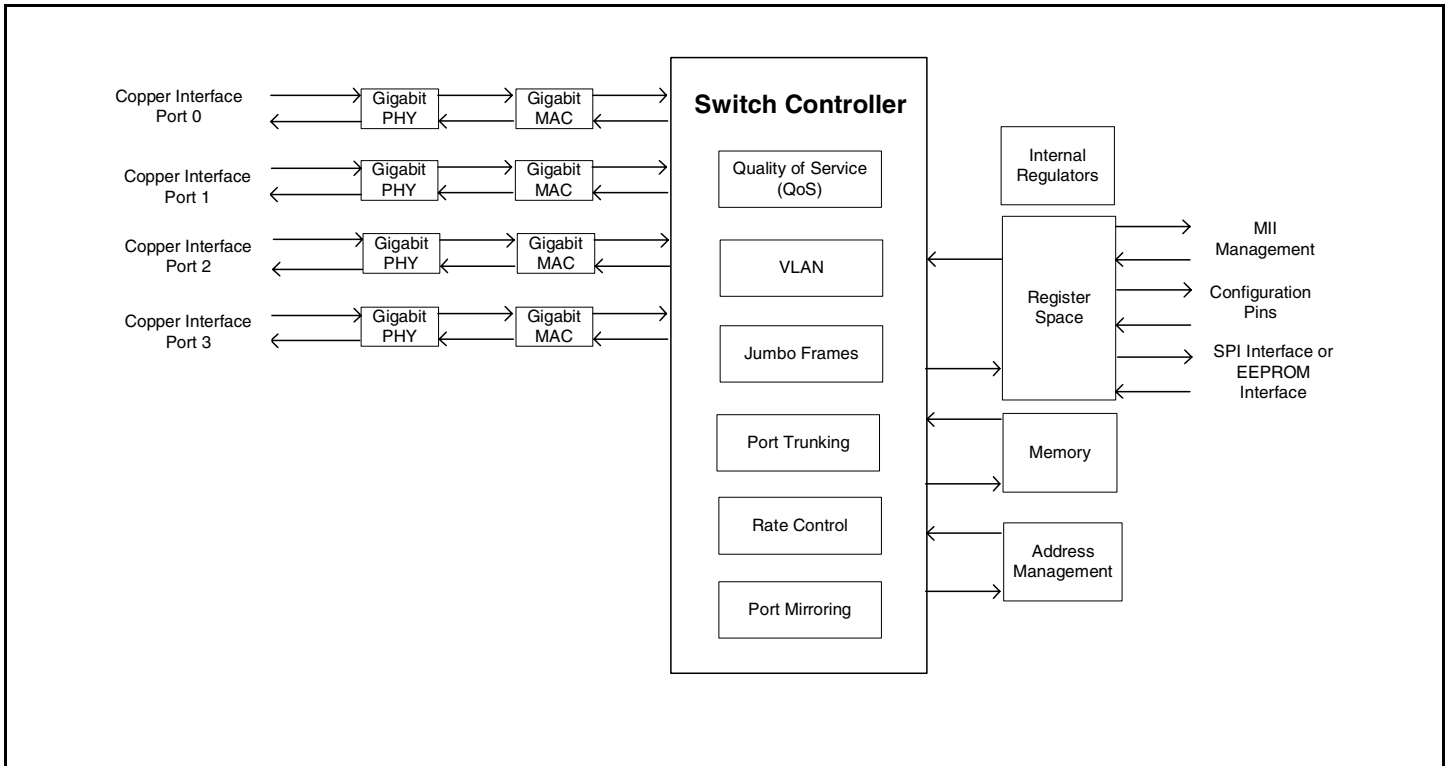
Copper Interface Port 0

Gigabit PHY

Gigabit MAC

Copper Interface Port 1

Gigabit PHY

Gigabit MAC

Copper Interface Port 2

Gigabit PHY

Gigabit MAC

Copper Interface Port 3

Gigabit PHY

Gigabit MAC

Switch Controller

Quality of Service (QoS)

VLAN

Jumbo Frames

Port Trunking

Rate Control

Port Mirroring

Internal Regulators

Register Space

MII Management

Configuration Pins

SPI Interface or EEPROM Interface

Memory

Address Management